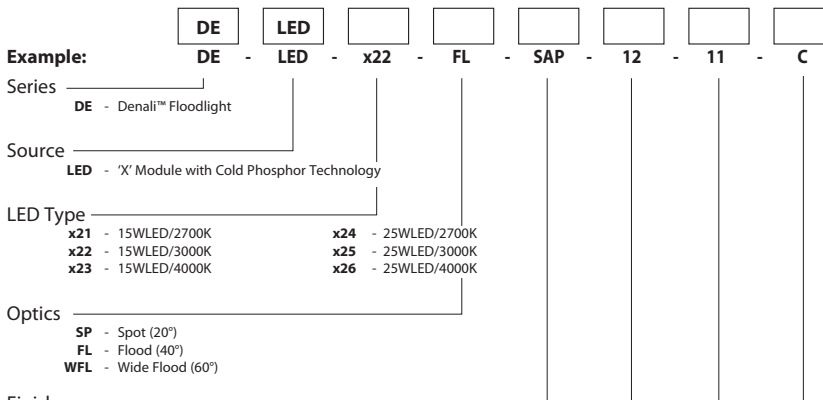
DE LED

Example: DE - LED - x22 - FL - SAP - 12 - 11 - C

Series

DE - Denali™ Floodlight

Source

LED - 'X' Module with Cold Phosphor Technology

LED Type

x21 - 15WLED/2700K
x22 - 15WLED/3000K
x23 - 15WLED/4000K
x24 - 25WLED/2700K
x25 - 25WLED/3000K
x26 - 25WLED/4000K

Optics

SP - Spot (20°)
FL - Flood (40°)
WFL - Wide Flood (60°)

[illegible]